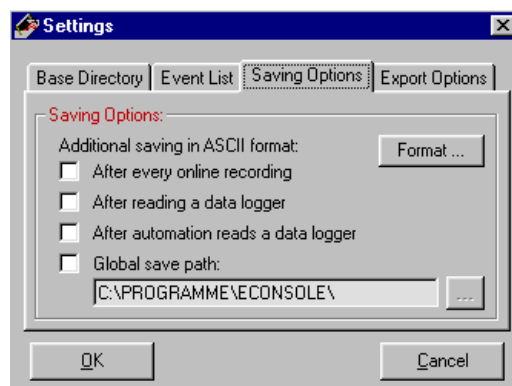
Settings

Base Directory | Event List | Saving Options | Export Options

Saving Options:

Additional saving in ASCII format:

Format ...

After every online recording

After reading a data logger

After automation reads a data logger

Global save path:

C:\PROGRAMME\ECONSOLE\

...

OK

Cancel